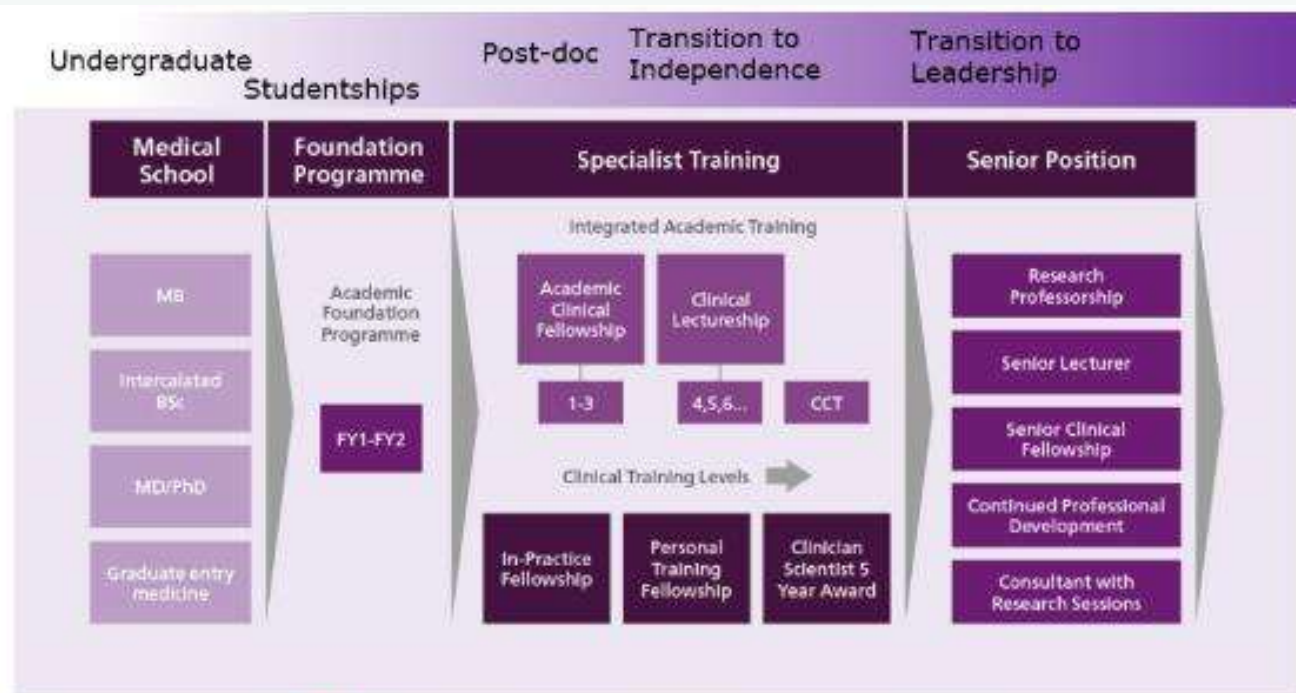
Undergraduate

Studentships

Post-doc

Transition to Independence

Transition to Leadership

Medical School

Foundation Programme

Specialist Training

Senior Position

MB

Intercalated BSc

MD/PhD

Graduate entry medicine

Academic Foundation Programme

FY1-FY2

Integrated Academic Training

Academic Clinical Fellowship

Clinical Lectureship

1-3

4,5,6...

CCT

Clinical Training Levels

In-Practice Fellowship

Personal Training Fellowship

Clinician Scientist 5 Year Award

Research Professorship

Senior Lecturer

Senior Clinical Fellowship

Continued Professional Development

Consultant with Research Sessions